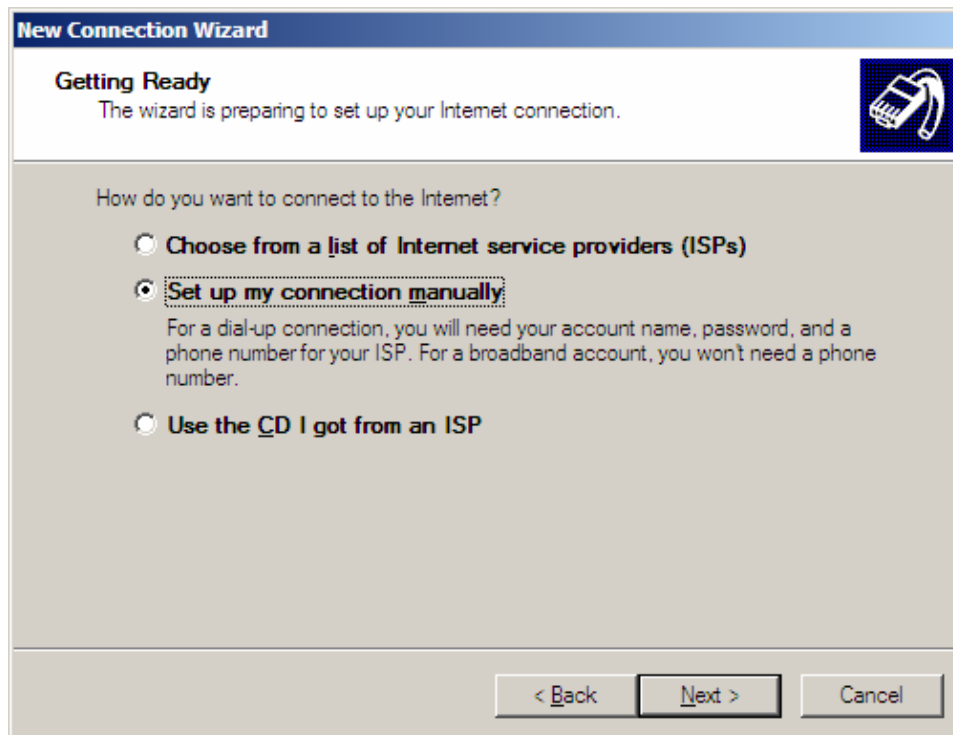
New Connection Wizard

Getting Ready
The wizard is preparing to set up your Internet connection.

How do you want to connect to the Internet?

Choose from a list of Internet service providers (ISPs)

Set up my connection manually

For a dial-up connection, you will need your account name, password, and a phone number for your ISP. For a broadband account, you won't need a phone number.

Use the CD I got from an ISP

< Back
Next >
Cancel